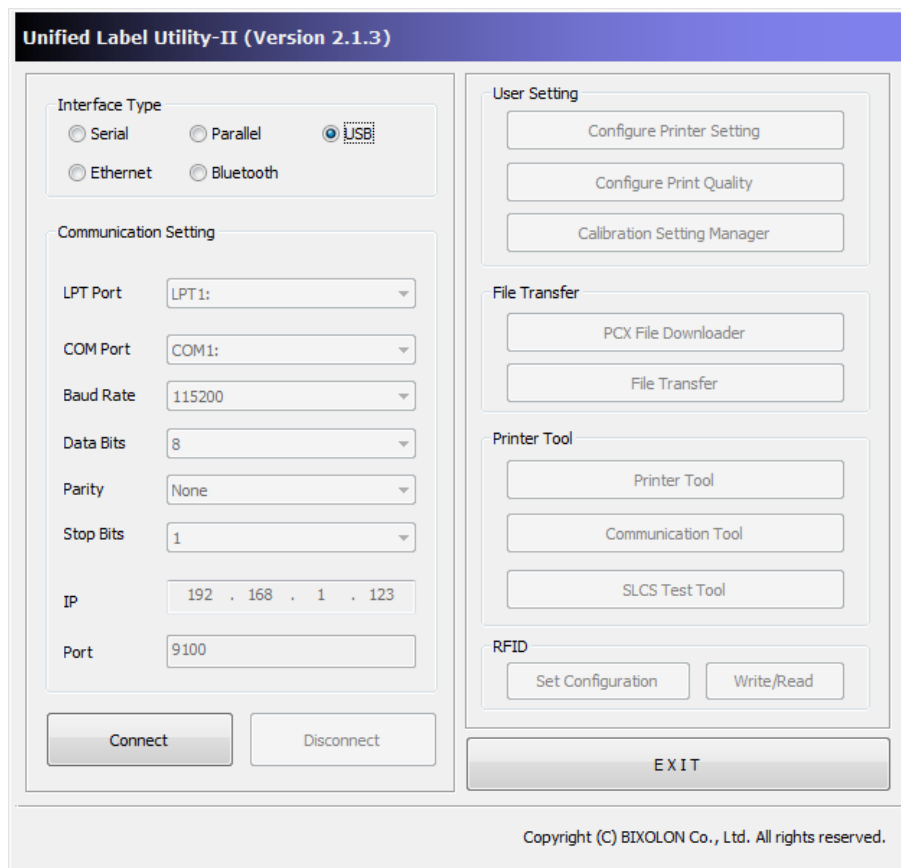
Unified Label Utility-II (Version 2.1.3)

Interface Type
Serial
Parallel
USB
Ethernet
Bluetooth

Communication Setting
LPT Port LPT1:
COM Port COM1:
Baud Rate 115200
Data Bits 8
Parity None
Stop Bits 1
IP 192 . 168 . 1 . 123
Port 9100

Connect
Disconnect

User Setting
Configure Printer Setting
Configure Print Quality
Calibration Setting Manager

File Transfer
PCX File Downloader
File Transfer

Printer Tool
Printer Tool
Communication Tool
SLCS Test Tool

RFID
Set Configuration
Write/Read

EXIT

Copyright (C) BIXOLON Co., Ltd. All rights reserved.